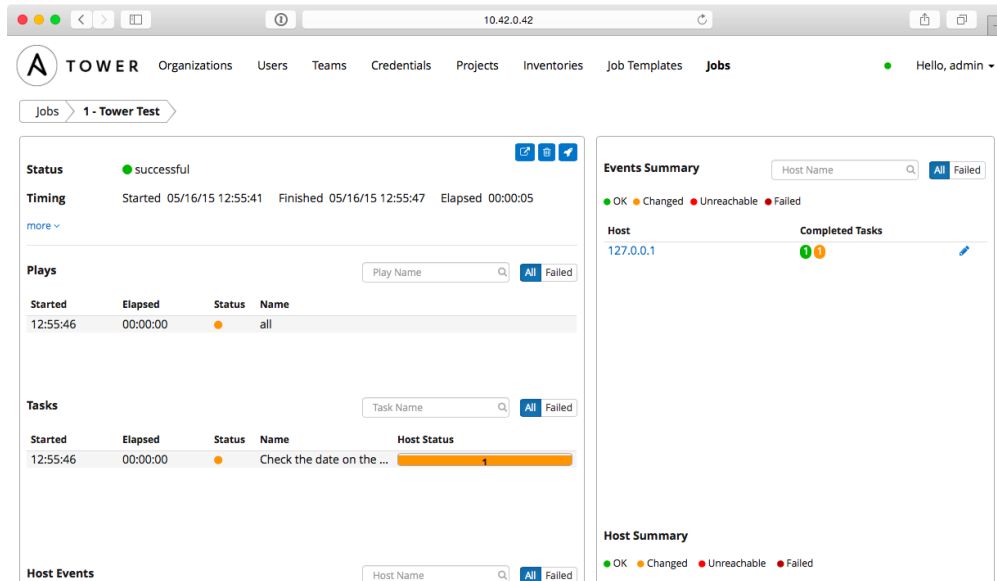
10.42.0.42

A TOWER Organizations Users Teams Credentials Projects Inventories Job Templates Jobs Hello, admin

Jobs 1 - Tower Test

Status successful

Timing Started 05/16/15 12:55:41 Finished 05/16/15 12:55:47 Elapsed 00:00:05

more

Plays

Play Name All Failed

| Started | Elapsed | Status | Name |
|---|---|---|---|
| 12:55:46 | 00:00:00 | | all |

Tasks

Task Name All Failed

| Started | Elapsed | Status | Name | Host Status |
|---|---|---|---|---|
| 12:55:46 | 00:00:00 | | Check the date on the ... | 1 |

Host Events

Host Name All Failed

Events Summary

Host Name All Failed

OK Changed Unreachable Failed

| Host | Completed Tasks |
|---|---|
| 127.0.0.1 | 1 1 |

Host Summary

OK Changed Unreachable Failed